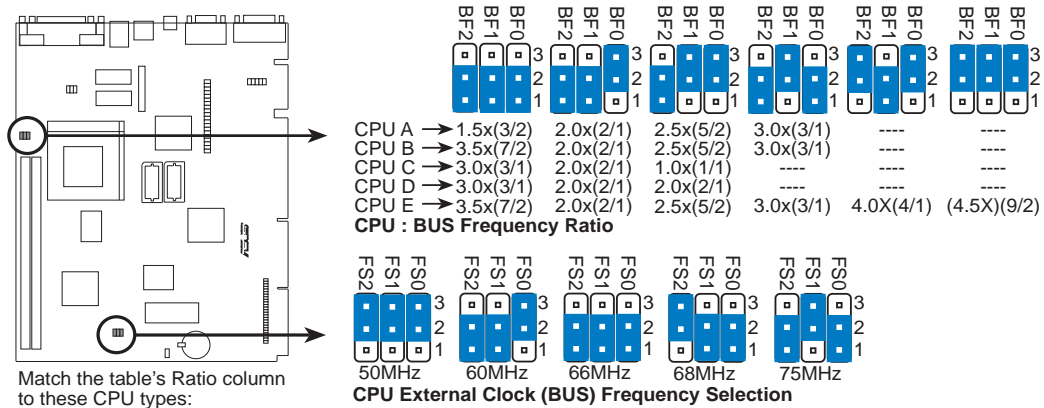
BF2 BF1 BF0 3 2 1
BF2 BF1 BF0 3 2 1
BF2 BF1 BF0 3 2 1
BF2 BF1 BF0 3 2 1
BF2 BF1 BF0 3 2 1
BF2 BF1 BF0 3 2 1

| | | | | | | |
|---|---|---|---|---|---|---|
| CPU A | 1.5x(3/2) | 2.0x(2/1) | 2.5x(5/2) | 3.0x(3/1) | ---- | ---- |
| CPU B | 3.5x(7/2) | 2.0x(2/1) | 2.5x(5/2) | 3.0x(3/1) | ---- | ---- |
| CPU C | 3.0x(3/1) | 2.0x(2/1) | 1.0x(1/1) | ---- | ---- | ---- |
| CPU D | 3.0x(3/1) | 2.0x(2/1) | 2.0x(2/1) | ---- | ---- | ---- |
| CPU E | 3.5x(7/2) | 2.0x(2/1) | 2.5x(5/2) | 3.0x(3/1) | 4.0X(4/1) | (4.5X)(9/2) |

CPU : BUS Frequency Ratio

FS2 FS1 FS0 3 2 1
50MHz
FS2 FS1 FS0 3 2 1
60MHz
FS2 FS1 FS0 3 2 1
66MHz
FS2 FS1 FS0 3 2 1
68MHz
FS2 FS1 FS0 3 2 1
75MHz

CPU External Clock (BUS) Frequency Selection

Match the table's Ratio column to these CPU types: